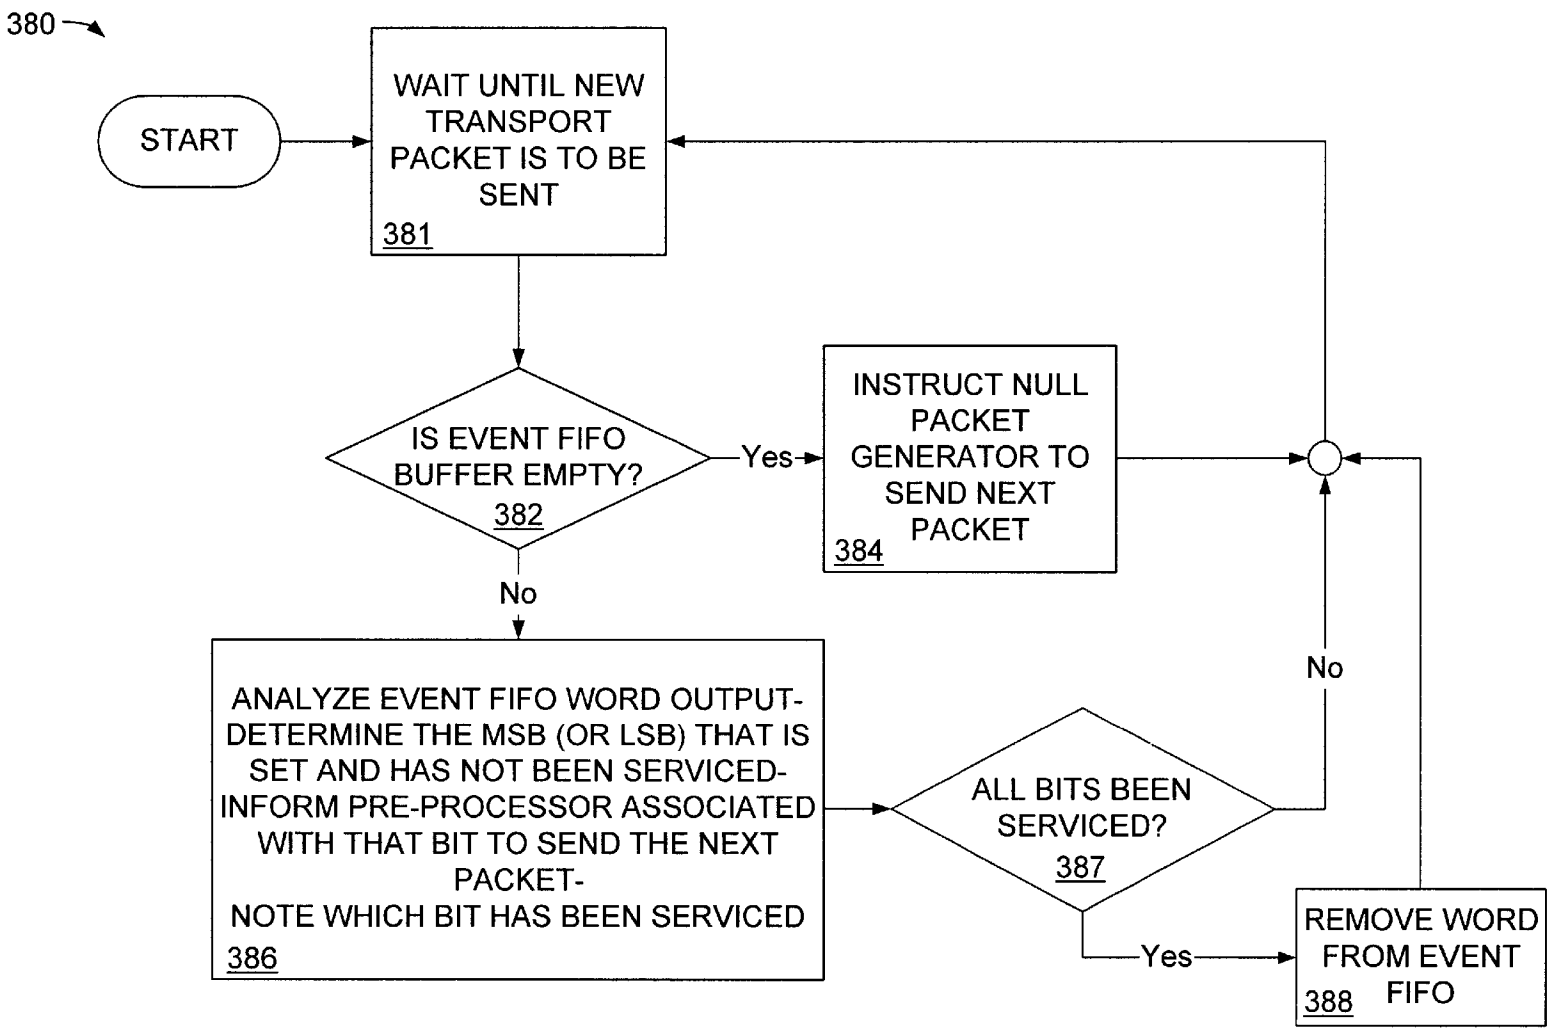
380

START

WAIT UNTIL NEW TRANSPORT PACKET IS TO BE SENT
381

IS EVENT FIFO BUFFER EMPTY?
382

Yes

INSTRUCT NULL PACKET GENERATOR TO SEND NEXT PACKET
384

No

ANALYZE EVENT FIFO WORD OUTPUT-
DETERMINE THE MSB (OR LSB) THAT IS SET AND HAS NOT BEEN SERVICED-
INFORM PRE-PROCESSOR ASSOCIATED WITH THAT BIT TO SEND THE NEXT PACKET-
NOTE WHICH BIT HAS BEEN SERVICED
386

ALL BITS BEEN SERVICED?
387

No

Yes

REMOVE WORD FROM EVENT FIFO
388